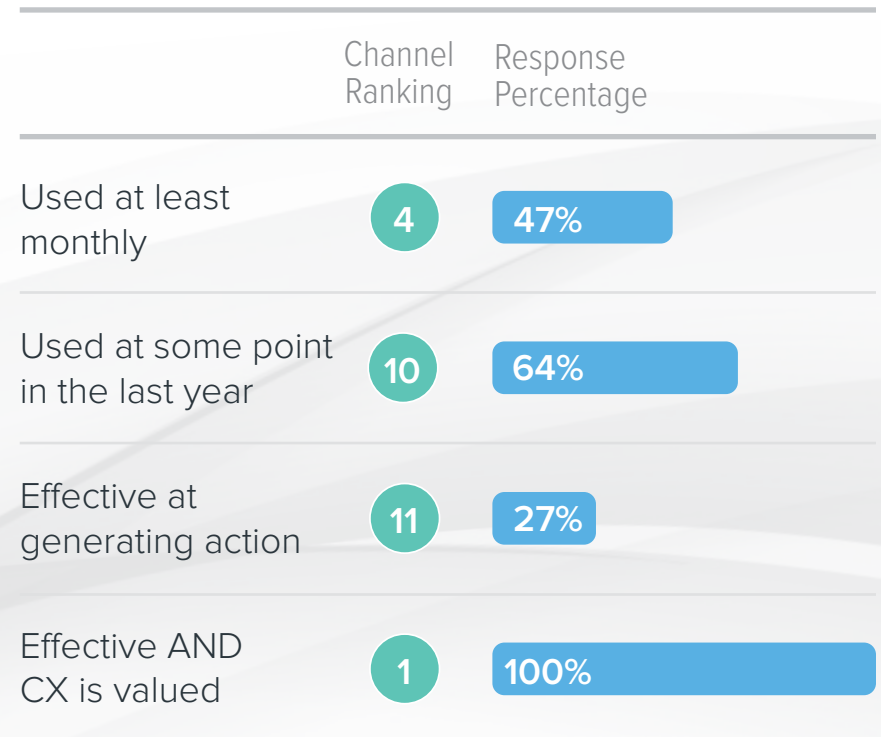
| | Channel Ranking | Response Percentage |
|---|---|---|
| Used at least monthly | 4 | 47% |
| Used at some point in the last year | 10 | 64% |
| Effective at generating action | 11 | 27% |
| Effective AND CX is valued | 1 | 100% |